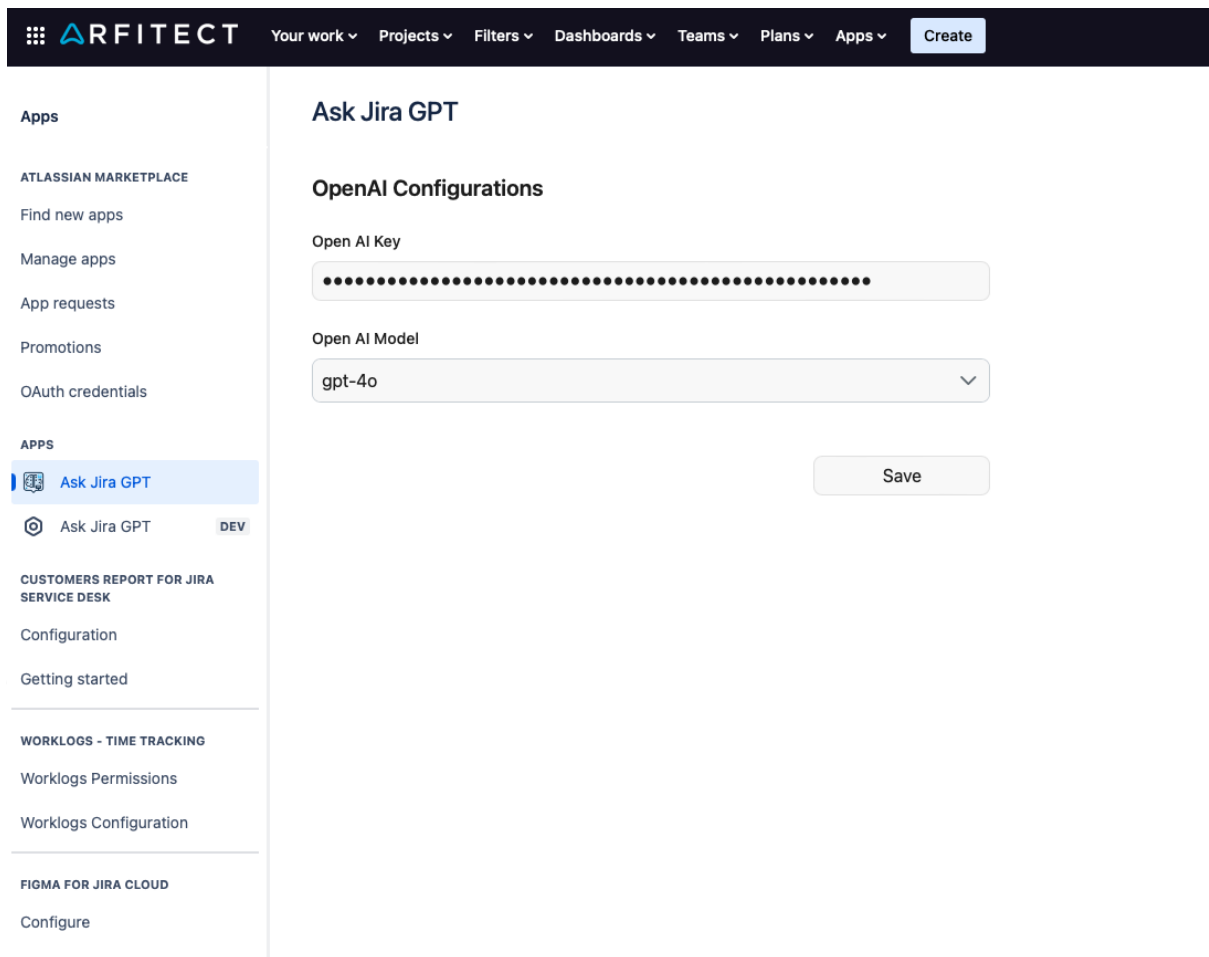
ARFITECT Your work Projects Filters Dashboards Teams Plans Apps Create

Apps

ATLASSIAN MARKETPLACE

Find new apps

Manage apps

App requests

Promotions

OAuth credentials

APPS

Ask Jira GPT

Ask Jira GPT DEV

CUSTOMERS REPORT FOR JIRA SERVICE DESK

Configuration

Getting started

WORKLOGS - TIME TRACKING

Worklogs Permissions

Worklogs Configuration

FIGMA FOR JIRA CLOUD

Configure

Ask Jira GPT

OpenAI Configurations

Open AI Key

••••••••••••••••••••••••••••••••••••••••••••••••••••

Open AI Model

gpt-4o

Save